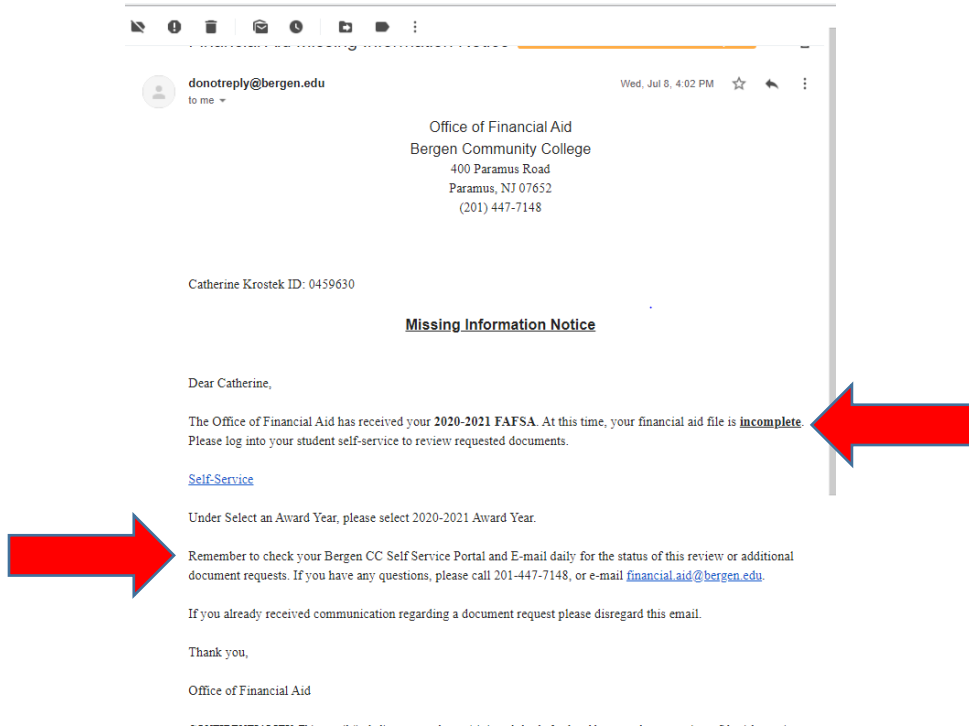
Financial Aid Missing Information Notice

donotreply@bergen.edu
to me

Wed, Jul 8, 4:02 PM

Office of Financial Aid
Bergen Community College
400 Paramus Road
Paramus, NJ 07652
(201) 447-7148

Catherine Krostek ID: 0459630

Missing Information Notice

Dear Catherine,

The Office of Financial Aid has received your 2020-2021 FAFSA. At this time, your financial aid file is incomplete. Please log into your student self-service to review requested documents.

Self-Service

Under Select an Award Year, please select 2020-2021 Award Year.

Remember to check your Bergen CC Self Service Portal and E-mail daily for the status of this review or additional document requests. If you have any questions, please call 201-447-7148, or e-mail financial.aid@bergen.edu.

If you already received communication regarding a document request please disregard this email.

Thank you,

Office of Financial Aid

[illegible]